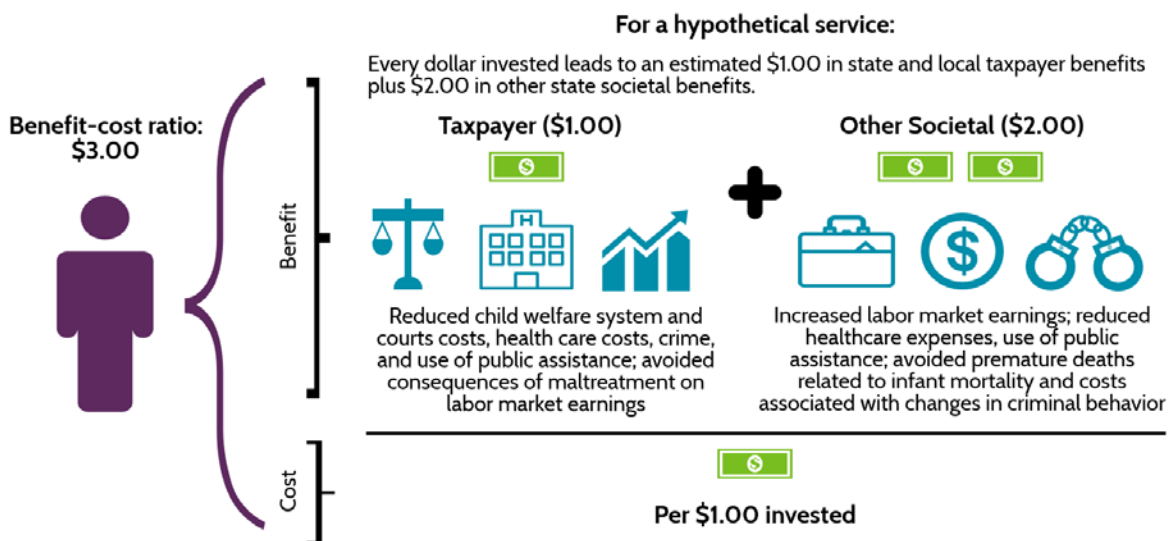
For a hypothetical service:

Every dollar invested leads to an estimated \$1.00 in state and local taxpayer benefits plus \$2.00 in other state societal benefits.

Benefit-cost ratio: \$3.00

Benefit

Taxpayer (\$1.00)

Reduced child welfare system and courts costs, health care costs, crime, and use of public assistance; avoided consequences of maltreatment on labor market earnings

Other Societal (\$2.00)

Increased labor market earnings; reduced healthcare expenses, use of public assistance; avoided premature deaths related to infant mortality and costs associated with changes in criminal behavior

Cost

Per \$1.00 invested